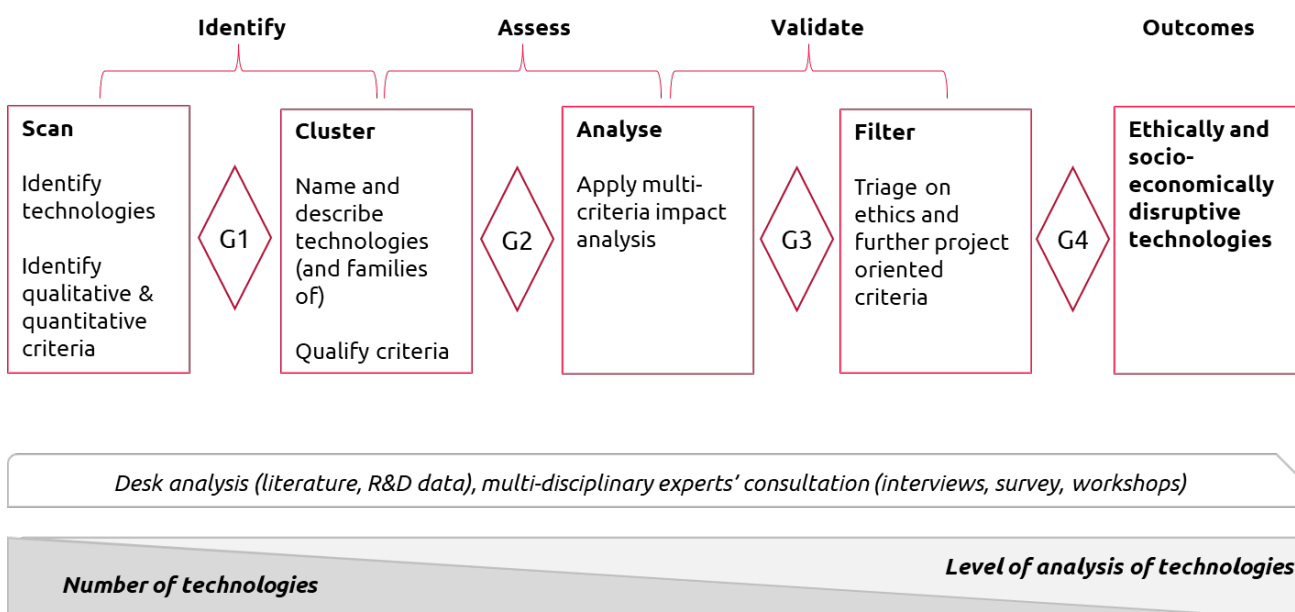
Identify

Assess

Validate

Outcomes

Scan

Identify technologies

Identify qualitative & quantitative criteria

G1

Cluster

Name and describe technologies (and families of)

Qualify criteria

G2

Analyse

Apply multi-criteria impact analysis

G3

Filter

Triage on ethics and further project oriented criteria

G4

Ethically and socio-economically disruptive technologies

*Desk analysis (literature, R&D data), multi-disciplinary experts' consultation (interviews, survey, workshops)*

**Number of technologies**

**Level of analysis of technologies**